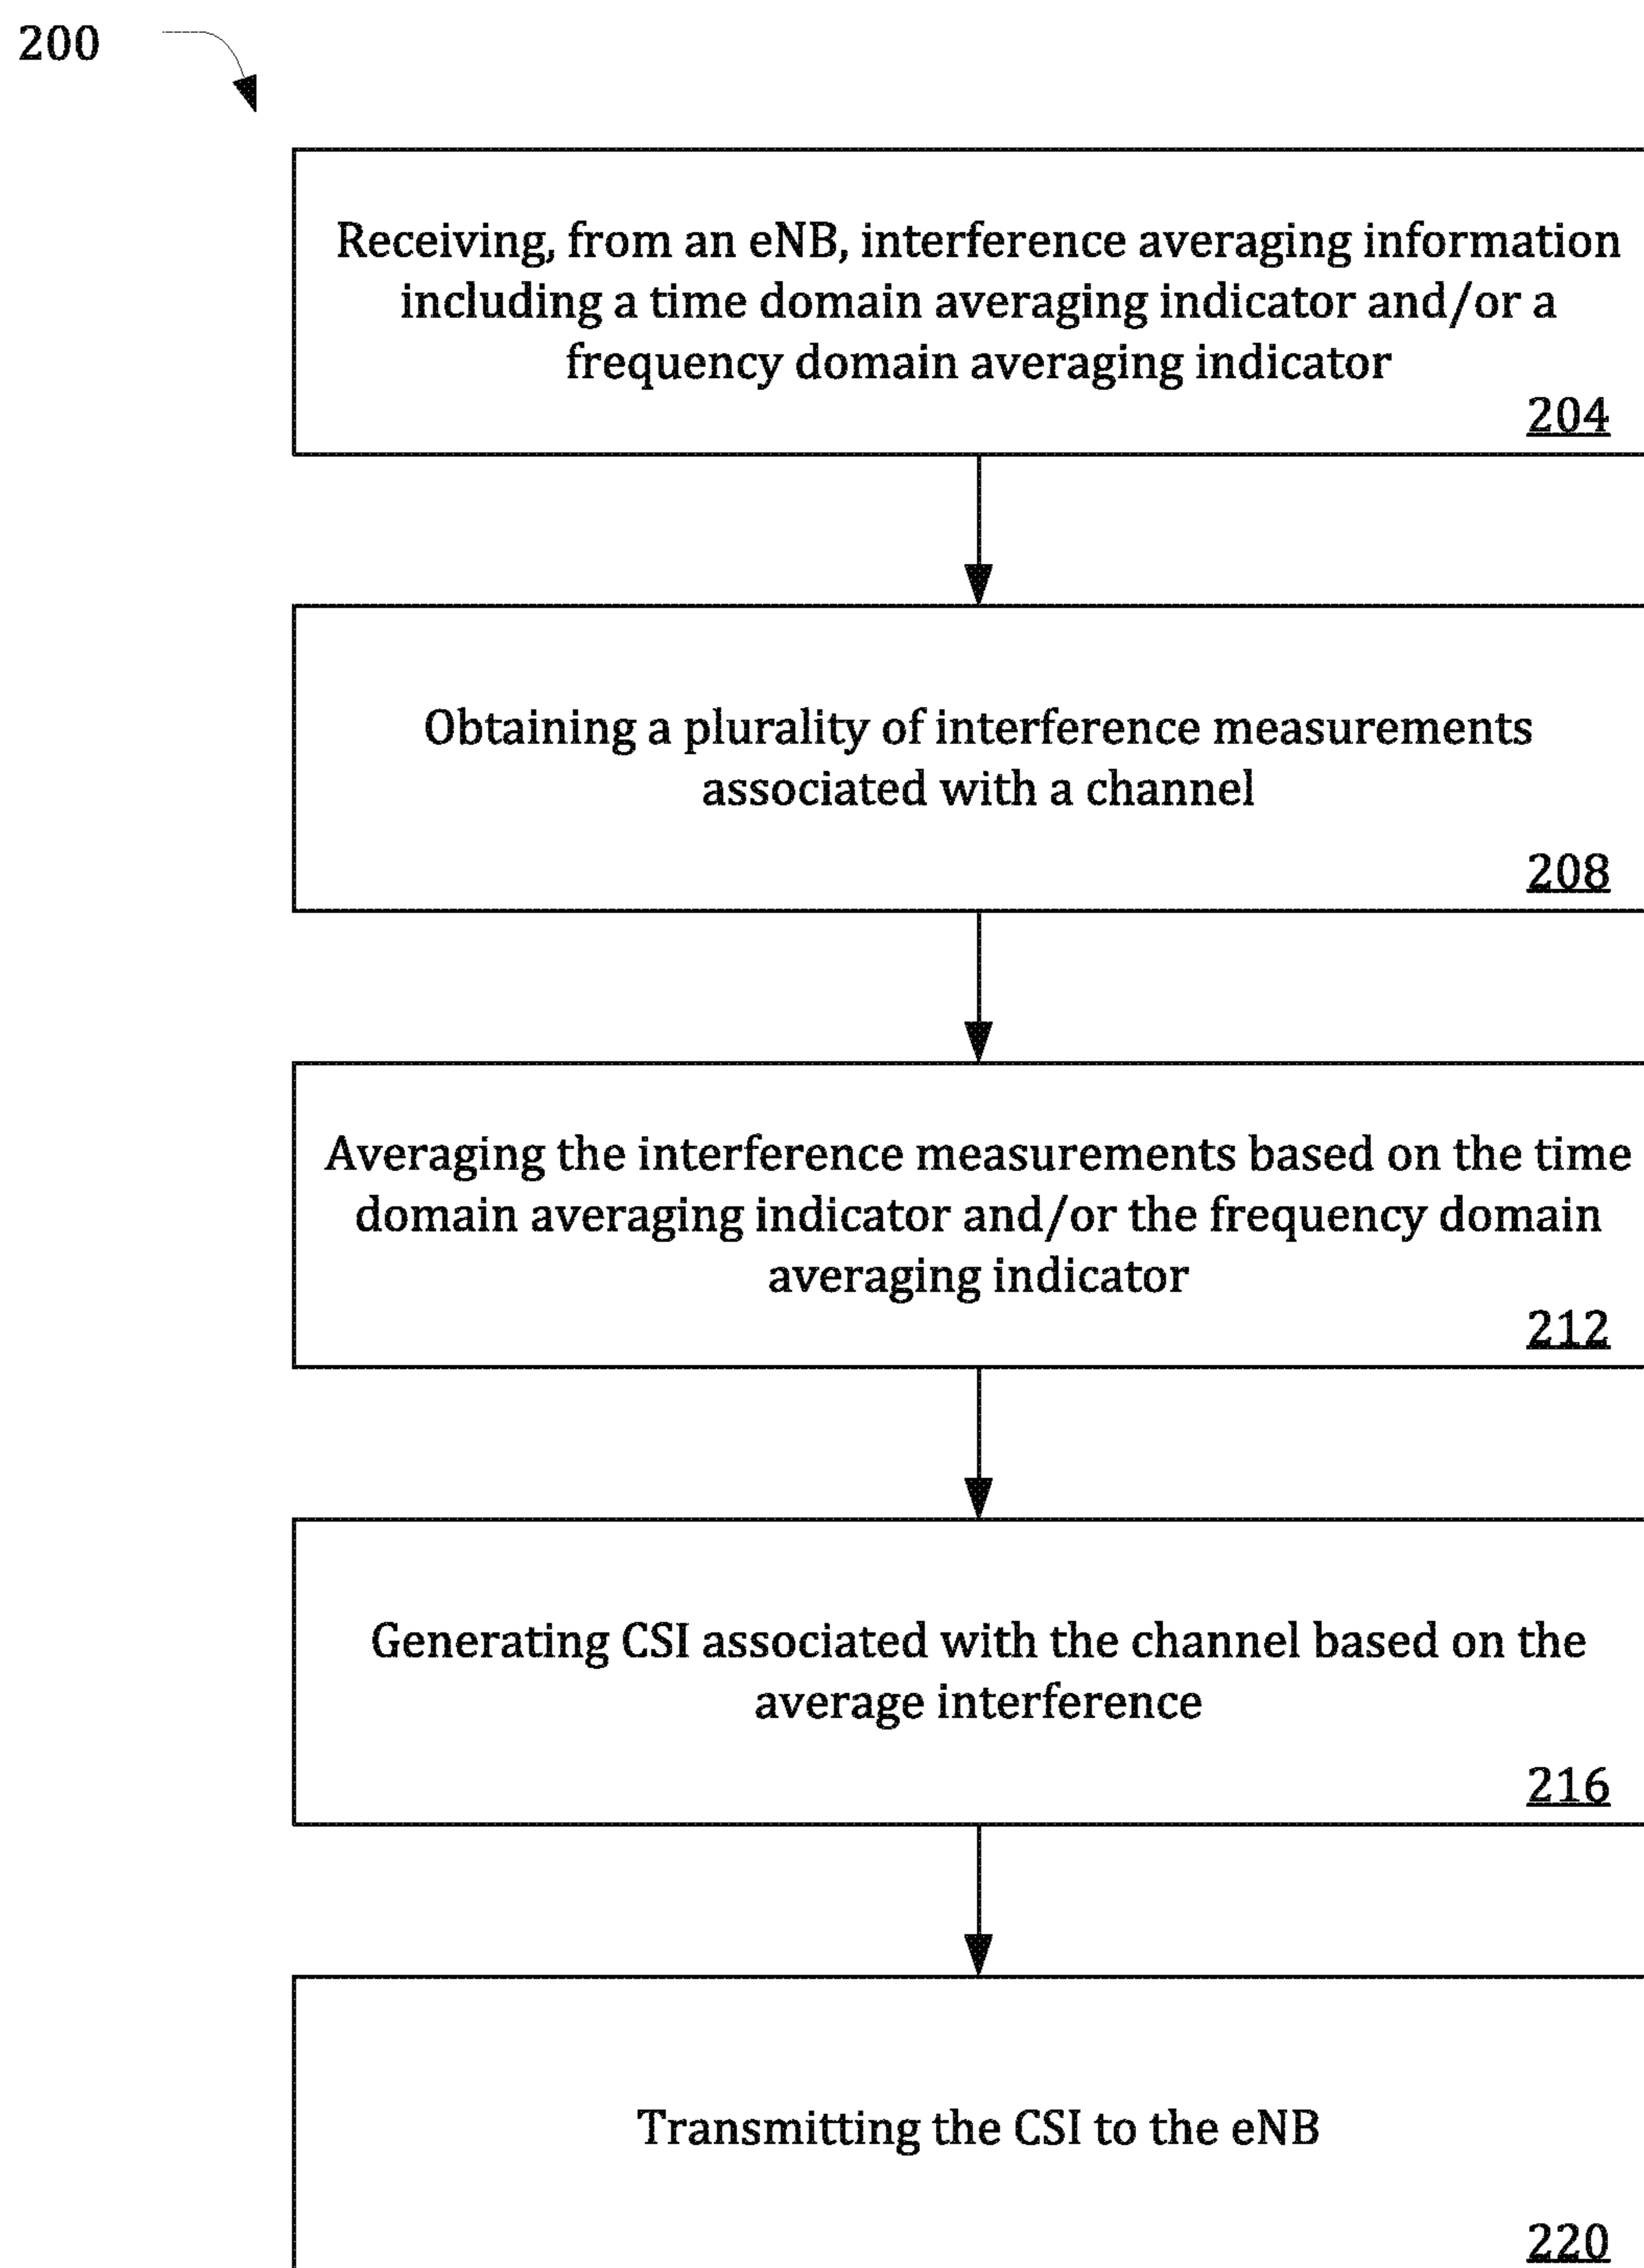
200

Receiving, from an eNB, interference averaging information including a time domain averaging indicator and/or a frequency domain averaging indicator
204

Obtaining a plurality of interference measurements associated with a channel
208

Averaging the interference measurements based on the time domain averaging indicator and/or the frequency domain averaging indicator
212

Generating CSI associated with the channel based on the average interference
216

Transmitting the CSI to the eNB
220